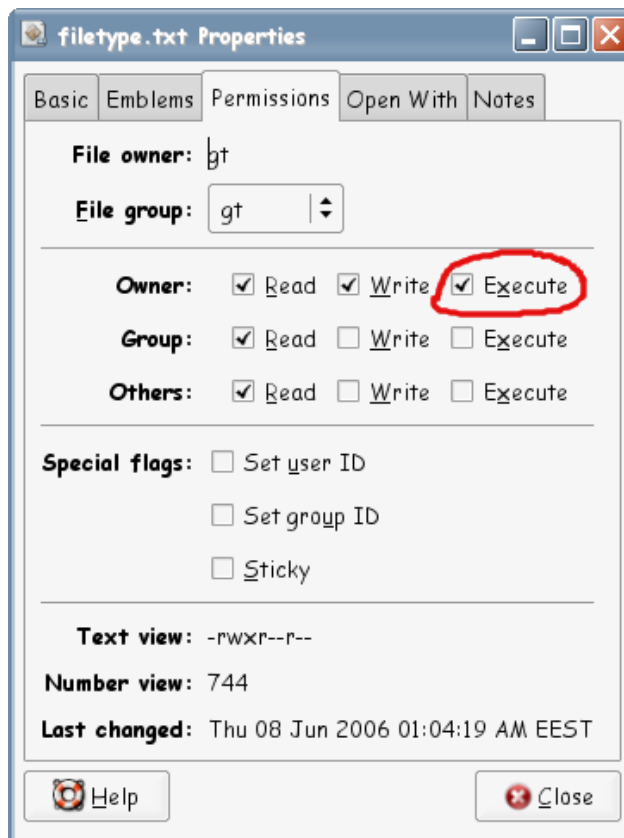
filetype.txt Properties

Basic | Emblems | Permissions | Open With | Notes

File owner: gt

File group: gt

Owner: Read Write Execute

Group: Read Write Execute

Others: Read Write Execute

Special flags: Set user ID

Set group ID

Sticky

Text view: -rwxr--r--

Number view: 744

Last changed: Thu 08 Jun 2006 01:04:19 AM EEST

Help

Close